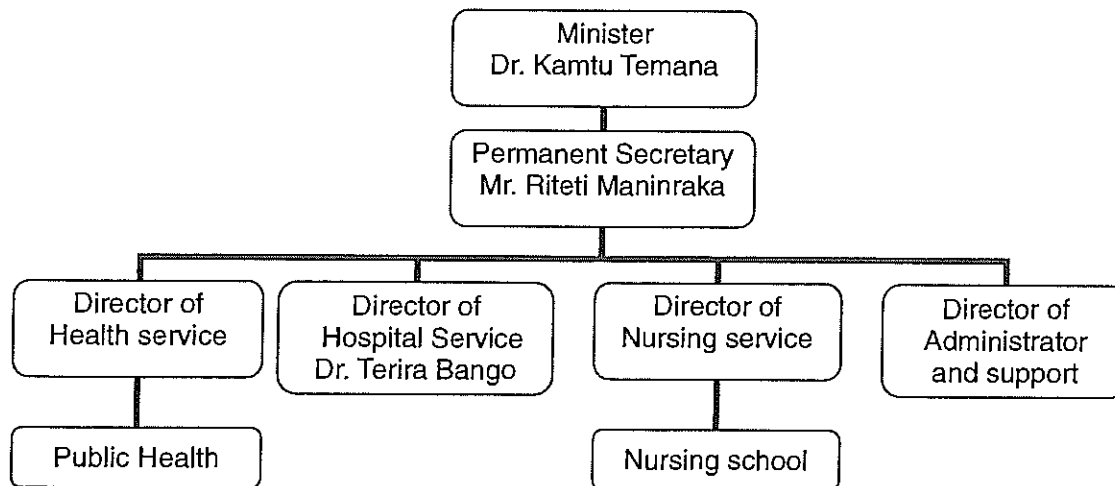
Minister
Dr. Kamtu Temana

Permanent Secretary
Mr. Riteti Maninraka

Director of Health service

Director of Hospital Service
Dr. Terira Bango

Director of Nursing service

Director of Administrator and support

Public Health

Nursing school